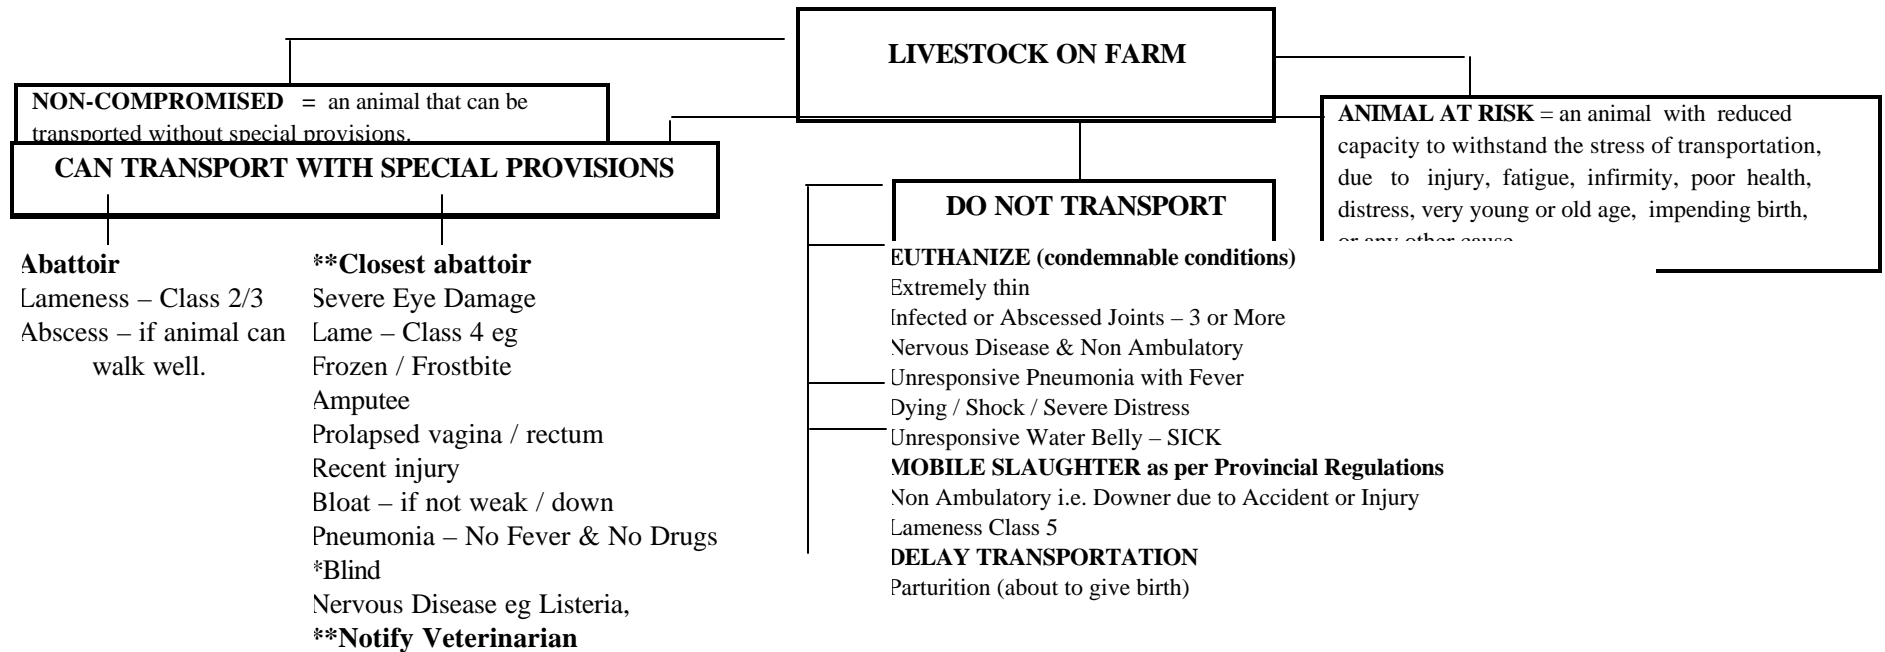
LIVESTOCK ON FARM

NON-COMPROMISED = an animal that can be transported without special provisions.

ANIMAL AT RISK = an animal with reduced capacity to withstand the stress of transportation, due to injury, fatigue, infirmity, poor health, distress, very young or old age, impending birth, or any other cause.

CAN TRANSPORT WITH SPECIAL PROVISIONS

Abattoir
Lameness – Class 2/3
Abscess – if animal can walk well.

**Closest abattoir
Severe Eye Damage
Lame – Class 4 eg
Frozen / Frostbite
Amputee
Prolapsed vagina / rectum
Recent injury
Bloat – if not weak / down
Pneumonia – No Fever & No Drugs
*Blind
Nervous Disease eg Listeria,
**Notify Veterinarian

DO NOT TRANSPORT

EUTHANIZE (condemnable conditions)
Extremely thin
Infected or Abscessed Joints – 3 or More
Nervous Disease & Non Ambulatory
Unresponsive Pneumonia with Fever
Dying / Shock / Severe Distress
Unresponsive Water Belly – SICK
MOBILE SLAUGHTER as per Provincial Regulations
Non Ambulatory i.e. Downer due to Accident or Injury
Lameness Class 5
DELAY TRANSPORTATION
Parturition (about to give birth)